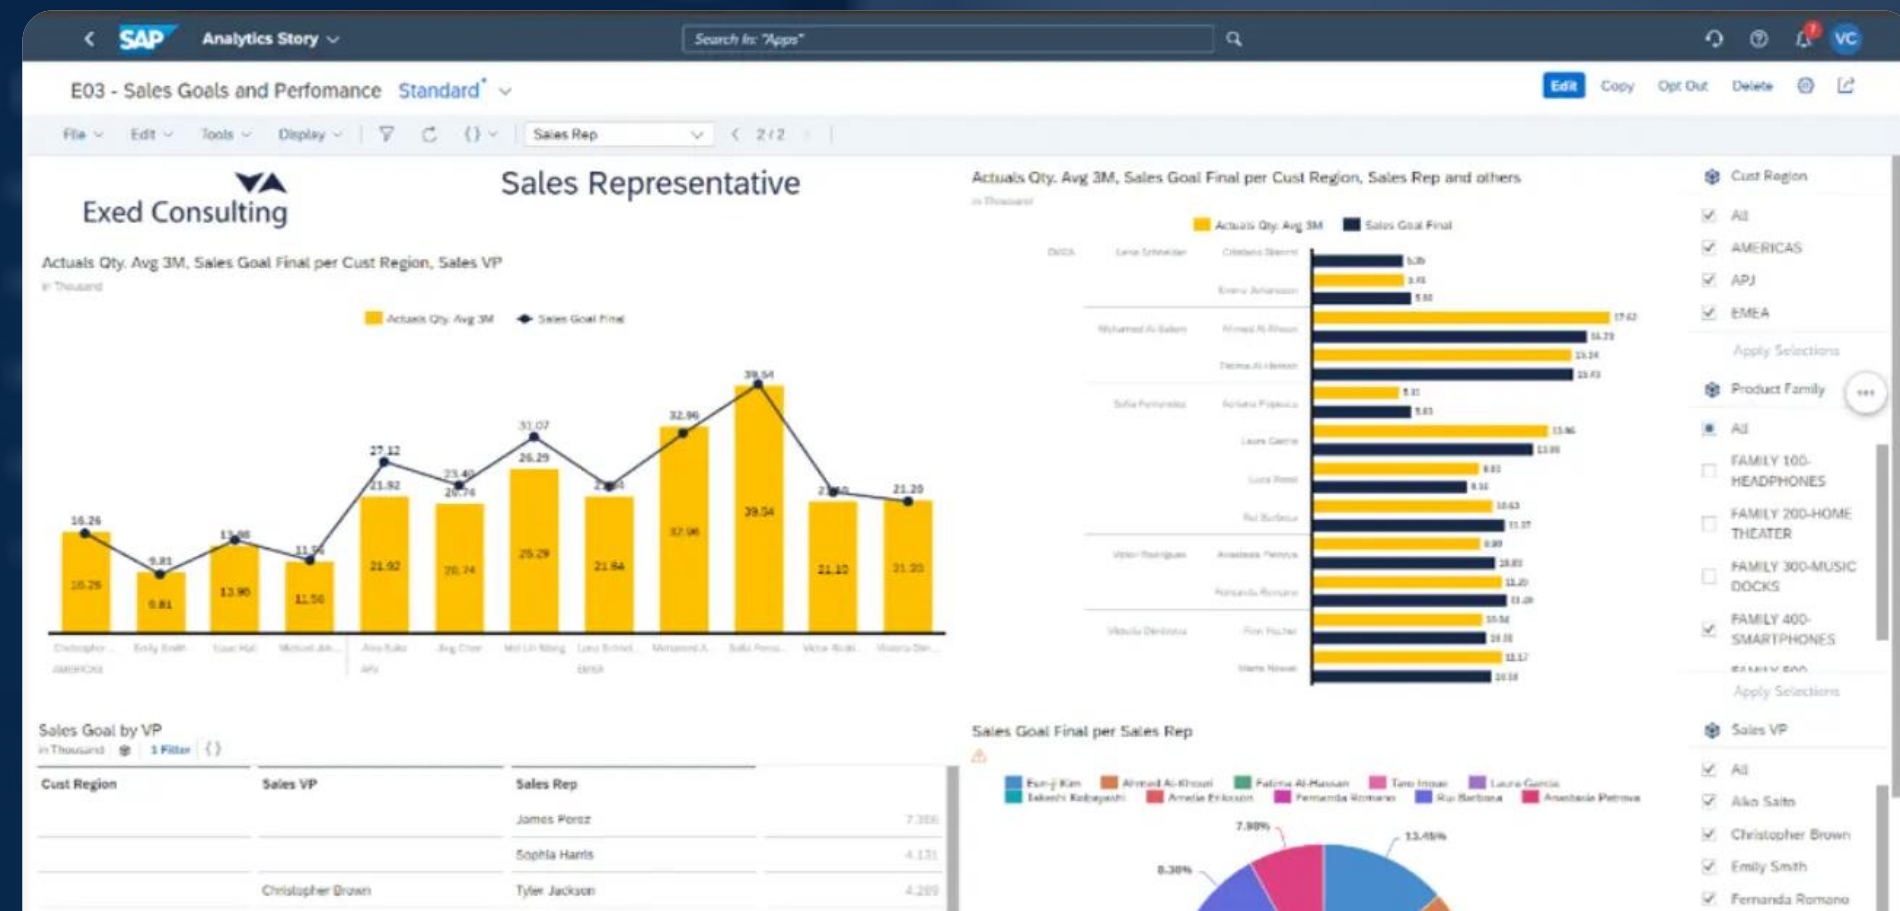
SAP Analytics Story

Search In: "Apps"

VC

E03 - Sales Goals and Perfomance Standard*

Edit Copy Opt Out Delete

File Edit Tools Display Sales Rep 2 / 2

Exed Consulting

Sales Representative

Actuals Qty. Avg 3M, Sales Goal Final per Cust Region, Sales VP
in Thousand

Actuals Qty. Avg 3M Sales Goal Final

16.26 9.81 13.98 11.56 27.12 21.92 23.40 20.74 31.07 26.29 21.64 32.96 39.54 21.10 21.20

16.26 9.81 13.90 11.56 21.92 20.74 26.29 21.64 32.96 39.54 21.10 21.20

AMERICAS APJ EMEA

Actuals Qty. Avg 3M, Sales Goal Final per Cust Region, Sales Rep and others
in Thousand

Actuals Qty. Avg 3M Sales Goal Final

Cust Region

All
AMERICAS
APJ
EMEA

Apply Selections

Product Family

All
FAMILY 100-HEADPHONES
FAMILY 200-HOME THEATER
FAMILY 300-MUSIC DOCKS
FAMILY 400-SMARTPHONES

Apply Selections

Sales VP

All
Aiko Saito
Christopher Brown
Emily Smith
Fernanda Romano

Sales Goal by VP
in Thousand 1 Filter

| Cust Region | Sales VP | Sales Rep | |
|---|---|---|---|
| | | James Perez | 7.386 |
| | | Sophia Harris | 4.131 |
| | Christopher Brown | Tyler Jackson | 4.289 |

Sales Goal Final per Sales Rep

7.98% 13.48% 8.30%